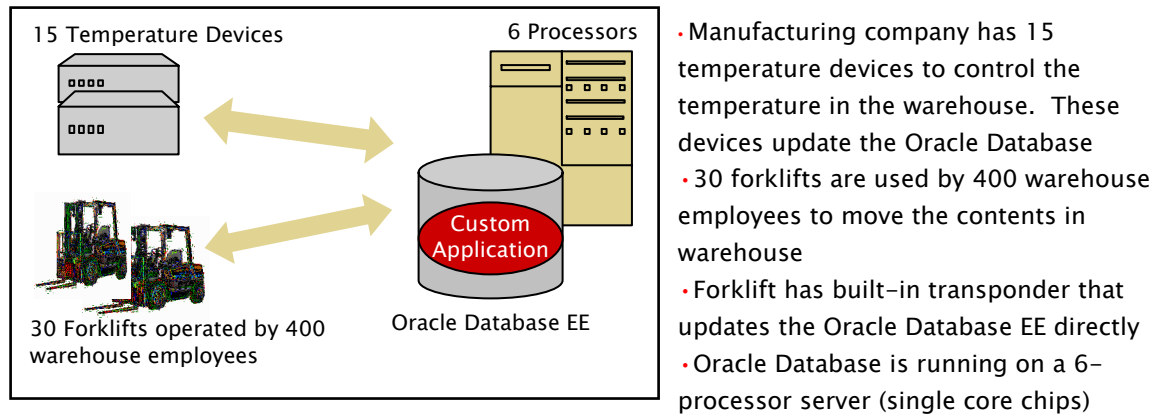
15 Temperature Devices

6 Processors

Custom Application

Oracle Database EE

30 Forklifts operated by 400 warehouse employees

• Manufacturing company has 15 temperature devices to control the temperature in the warehouse. These devices update the Oracle Database

• 30 forklifts are used by 400 warehouse employees to move the contents in warehouse

• Forklift has built-in transponder that updates the Oracle Database EE directly

• Oracle Database is running on a 6-processor server (single core chips)